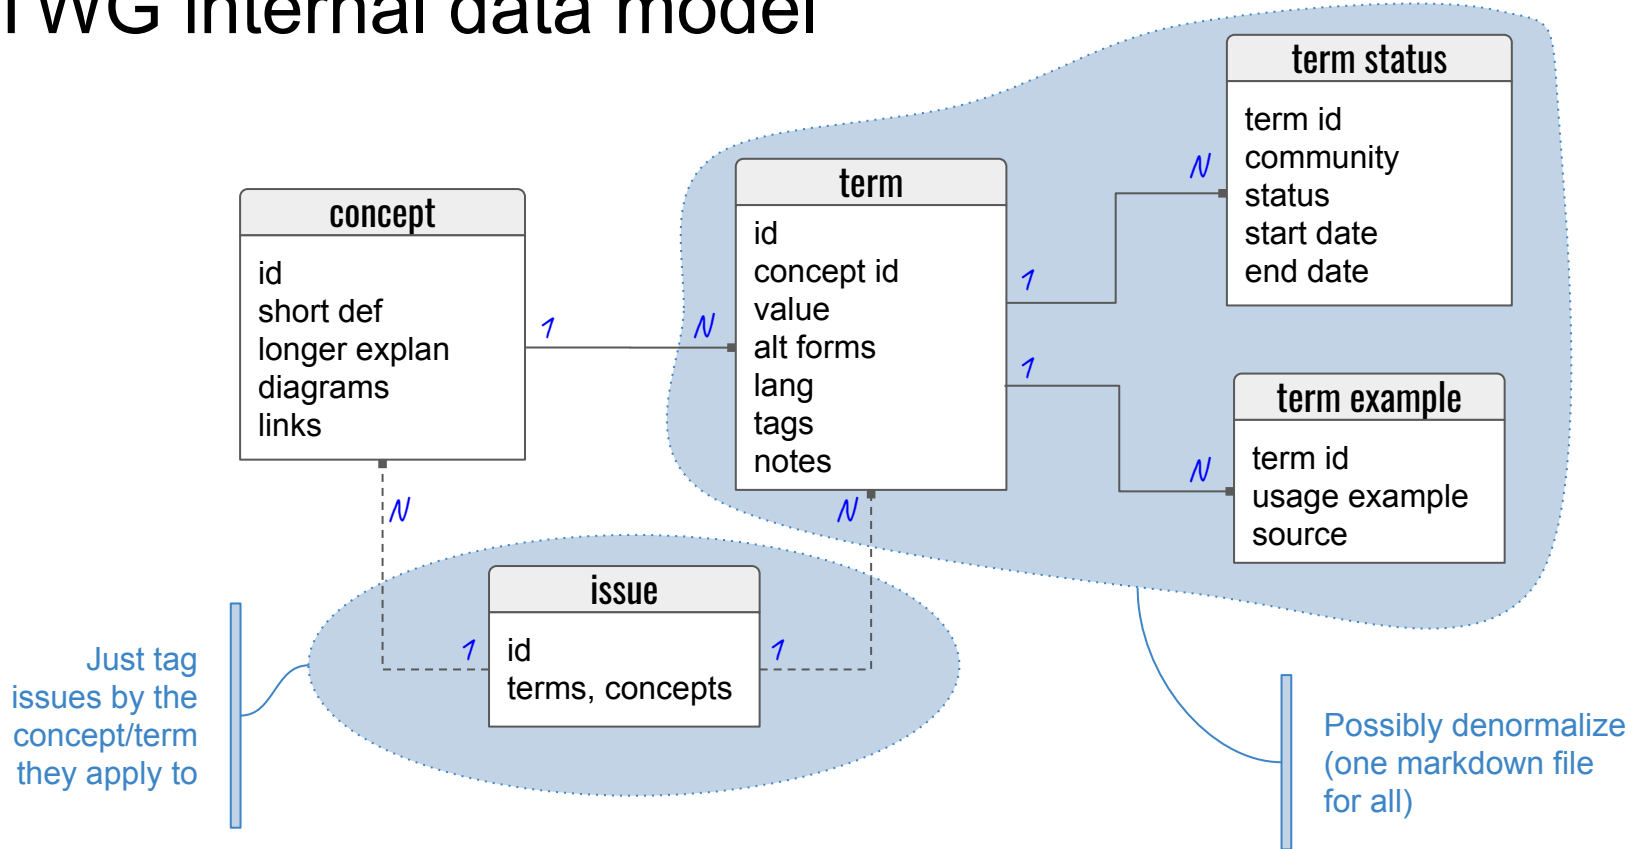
TWG internal data model

term status
term id
community
status
start date
end date

concept
id
short def
longer explan
diagrams
links

term
id
concept id
value
alt forms
lang
tags
notes

1
N
N
1
1
N

term example
term id
usage example
source

N
N

issue
id
terms, concepts

1
1

Just tag issues by the concept/term they apply to

Possibly denormalize (one markdown file for all)